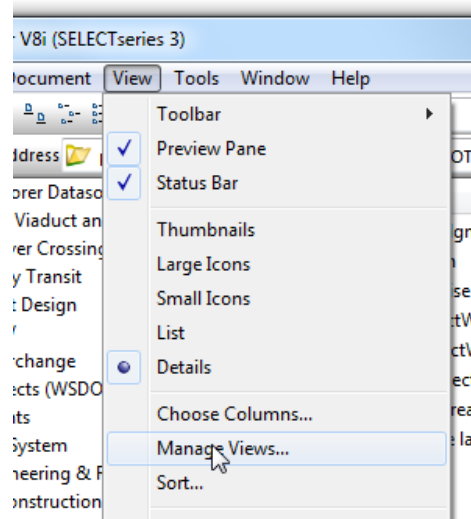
r V8i (SELECTseries 3)

Document View Tools Window Help

ddress

orer Dataso
Viaduct an
ver Crossing
y Transit
t Design
r
rchange
ects (WSDO
nts
System
neering & F
onstruction

Toolbar
Preview Pane
Status Bar
Thumbnails
Large Icons
Small Icons
List
Details
Choose Columns...
Manage Views...
Sort...

OT
ign
h
se
tW
tW
ect
rea
e la